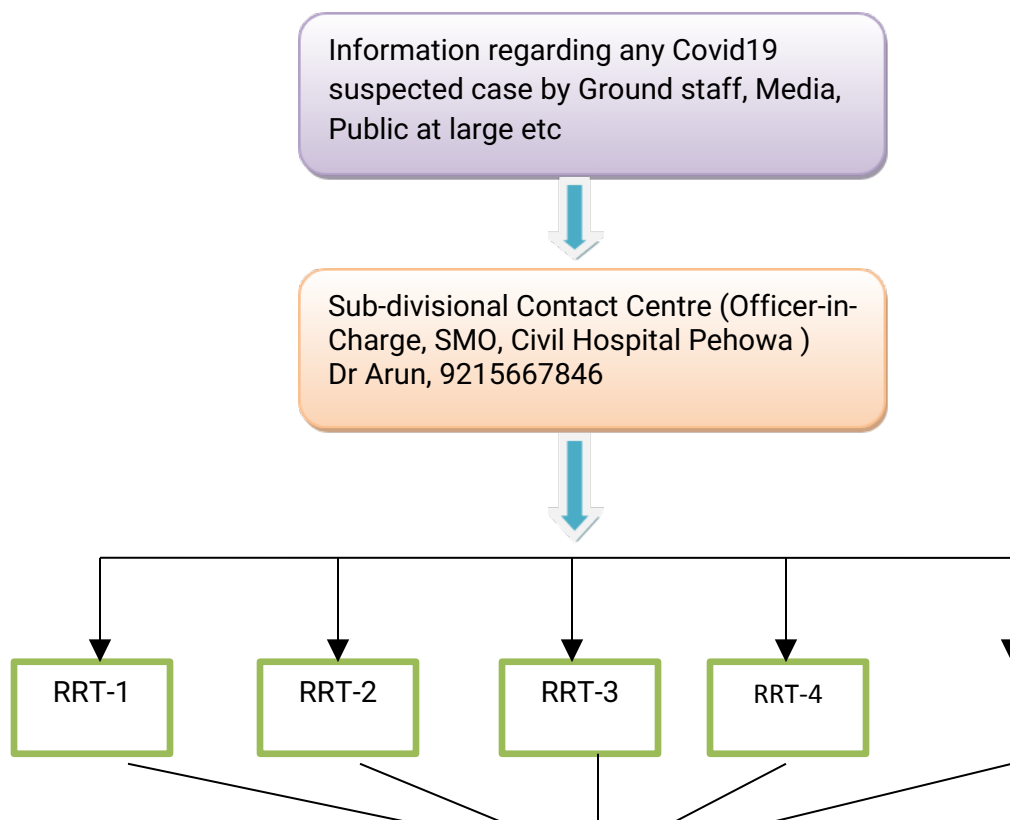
Information regarding any Covid19 suspected case by Ground staff, Media, Public at large etc

Sub-divisional Contact Centre (Officer-in-Charge, SMO, Civil Hospital Pehowa ) Dr Arun, 9215667846

RRT-1

RRT-2

RRT-3

RRT-4